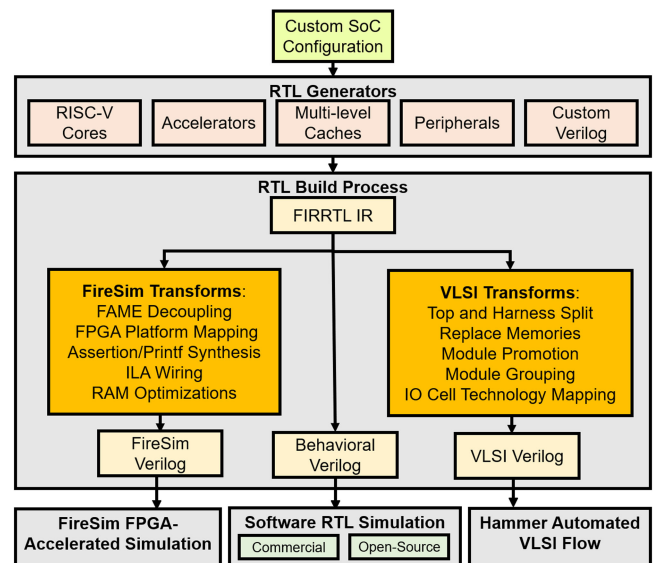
Custom SoC Configuration

RTL Generators

RISC-V Cores

Accelerators

Multi-level Caches

Peripherals

Custom Verilog

RTL Build Process

FIRRTL IR

FireSim Transforms:
FAME Decoupling
FPGA Platform Mapping
Assertion/Printf Synthesis
ILA Wiring
RAM Optimizations

VLSI Transforms:
Top and Harness Split
Replace Memories
Module Promotion
Module Grouping
IO Cell Technology Mapping

FireSim Verilog

Behavioral Verilog

VLSI Verilog

FireSim FPGA-Accelerated Simulation

Software RTL Simulation

Commercial

Open-Source

Hammer Automated VLSI Flow